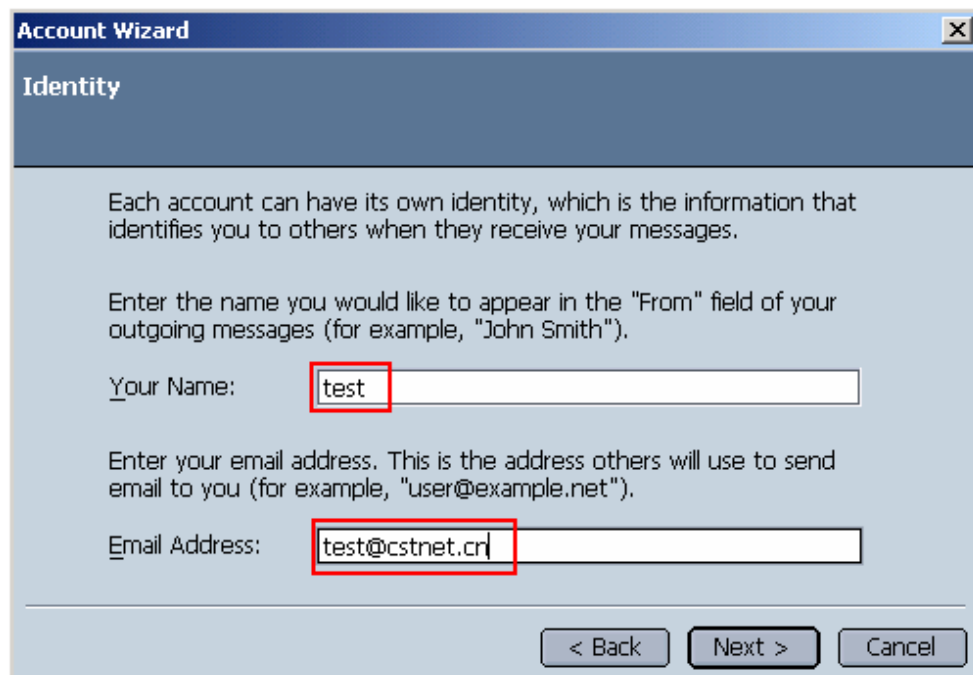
Account Wizard

Identity

Each account can have its own identity, which is the information that identifies you to others when they receive your messages.

Enter the name you would like to appear in the "From" field of your outgoing messages (for example, "John Smith").

Your Name: test

Enter your email address. This is the address others will use to send email to you (for example, "user@example.net").

Email Address: test@cstnet.cn

< Back Next > Cancel